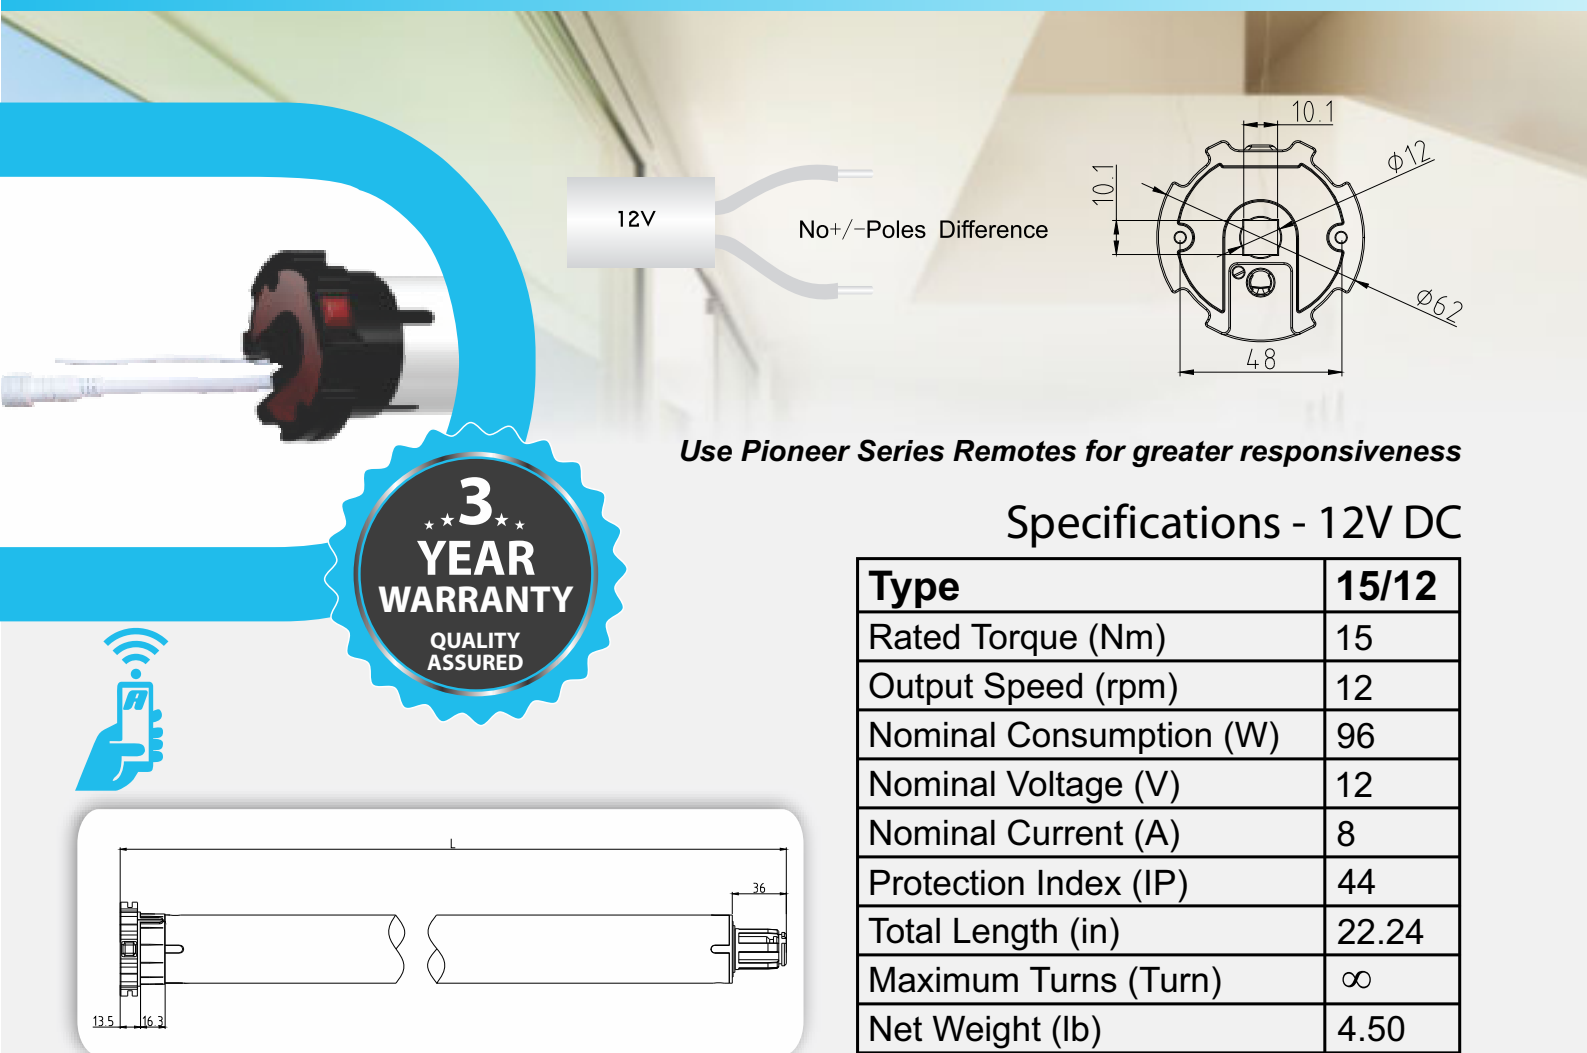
12V

No+/−Poles Difference

10.1

10.1

$\phi12$

$\phi62$

48

3

YEAR

WARRANTY

QUALITY ASSURED

Use Pioneer Series Remotes for greater responsiveness

Specifications - 12V DC

| Type | 15/12 |
|---|---|
| Rated Torque (Nm) | 15 |
| Output Speed (rpm) | 12 |
| Nominal Consumption (W) | 96 |
| Nominal Voltage (V) | 12 |
| Nominal Current (A) | 8 |
| Protection Index (IP) | 44 |
| Total Length (in) | 22.24 |
| Maximum Turns (Turn) | $\infty$ |
| Net Weight (lb) | 4.50 |

L

36

13.5

16.3